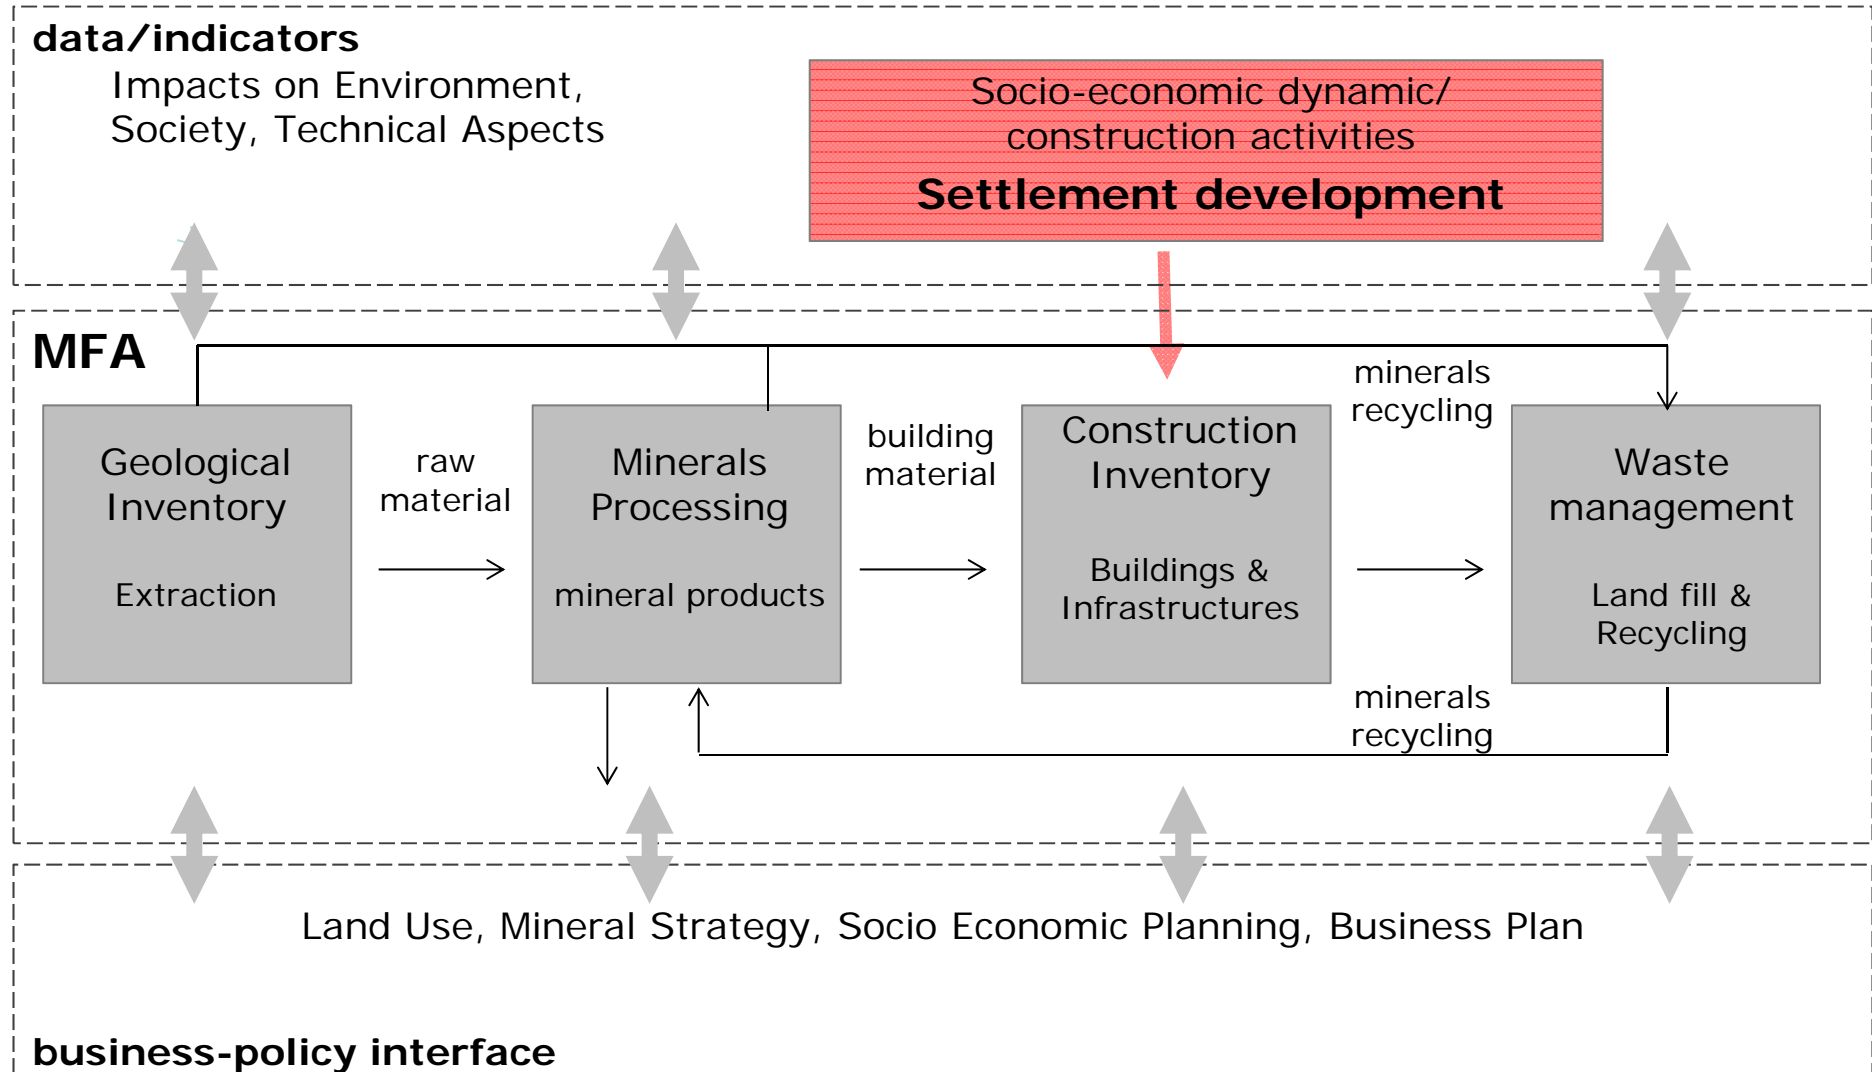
data/indicators
Impacts on Environment, Society, Technical Aspects

Socio-economic dynamic/ construction activities
Settlement development

MFA

Geological Inventory
Extraction

raw material

Minerals Processing
mineral products

building material

Construction Inventory
Buildings & Infrastructures

minerals recycling

Waste management
Land fill & Recycling

minerals recycling

Land Use, Mineral Strategy, Socio Economic Planning, Business Plan

business-policy interface